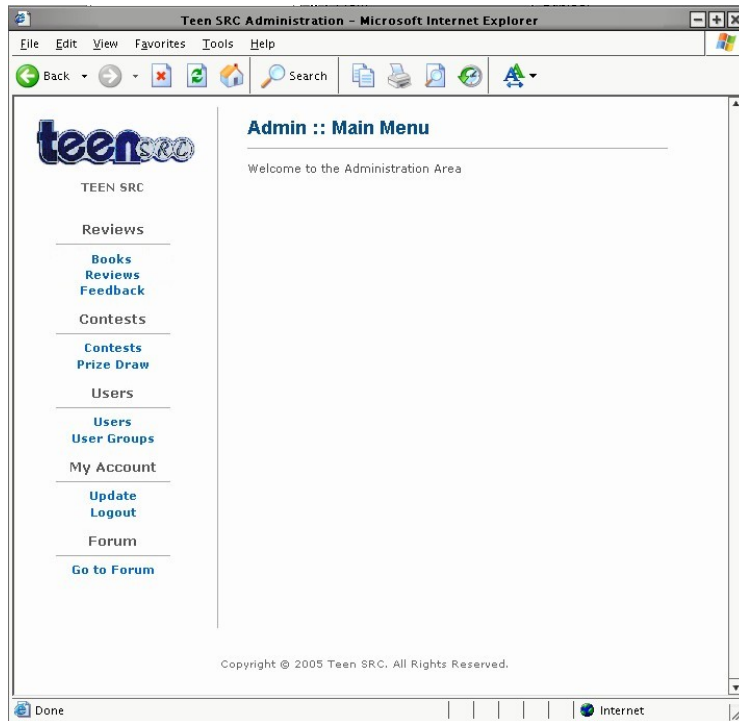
Teen SRC Administration - Microsoft Internet Explorer

File Edit View Favorites Tools Help

Back Search

teenSRC

TEEN SRC

Reviews

Books
Reviews
Feedback

Contests

Contests
Prize Draw

Users

Users
User Groups

My Account

Update
Logout

Forum

Go to Forum

Admin :: Main Menu

Welcome to the Administration Area

Copyright © 2005 Teen SRC. All Rights Reserved.

Done

Internet